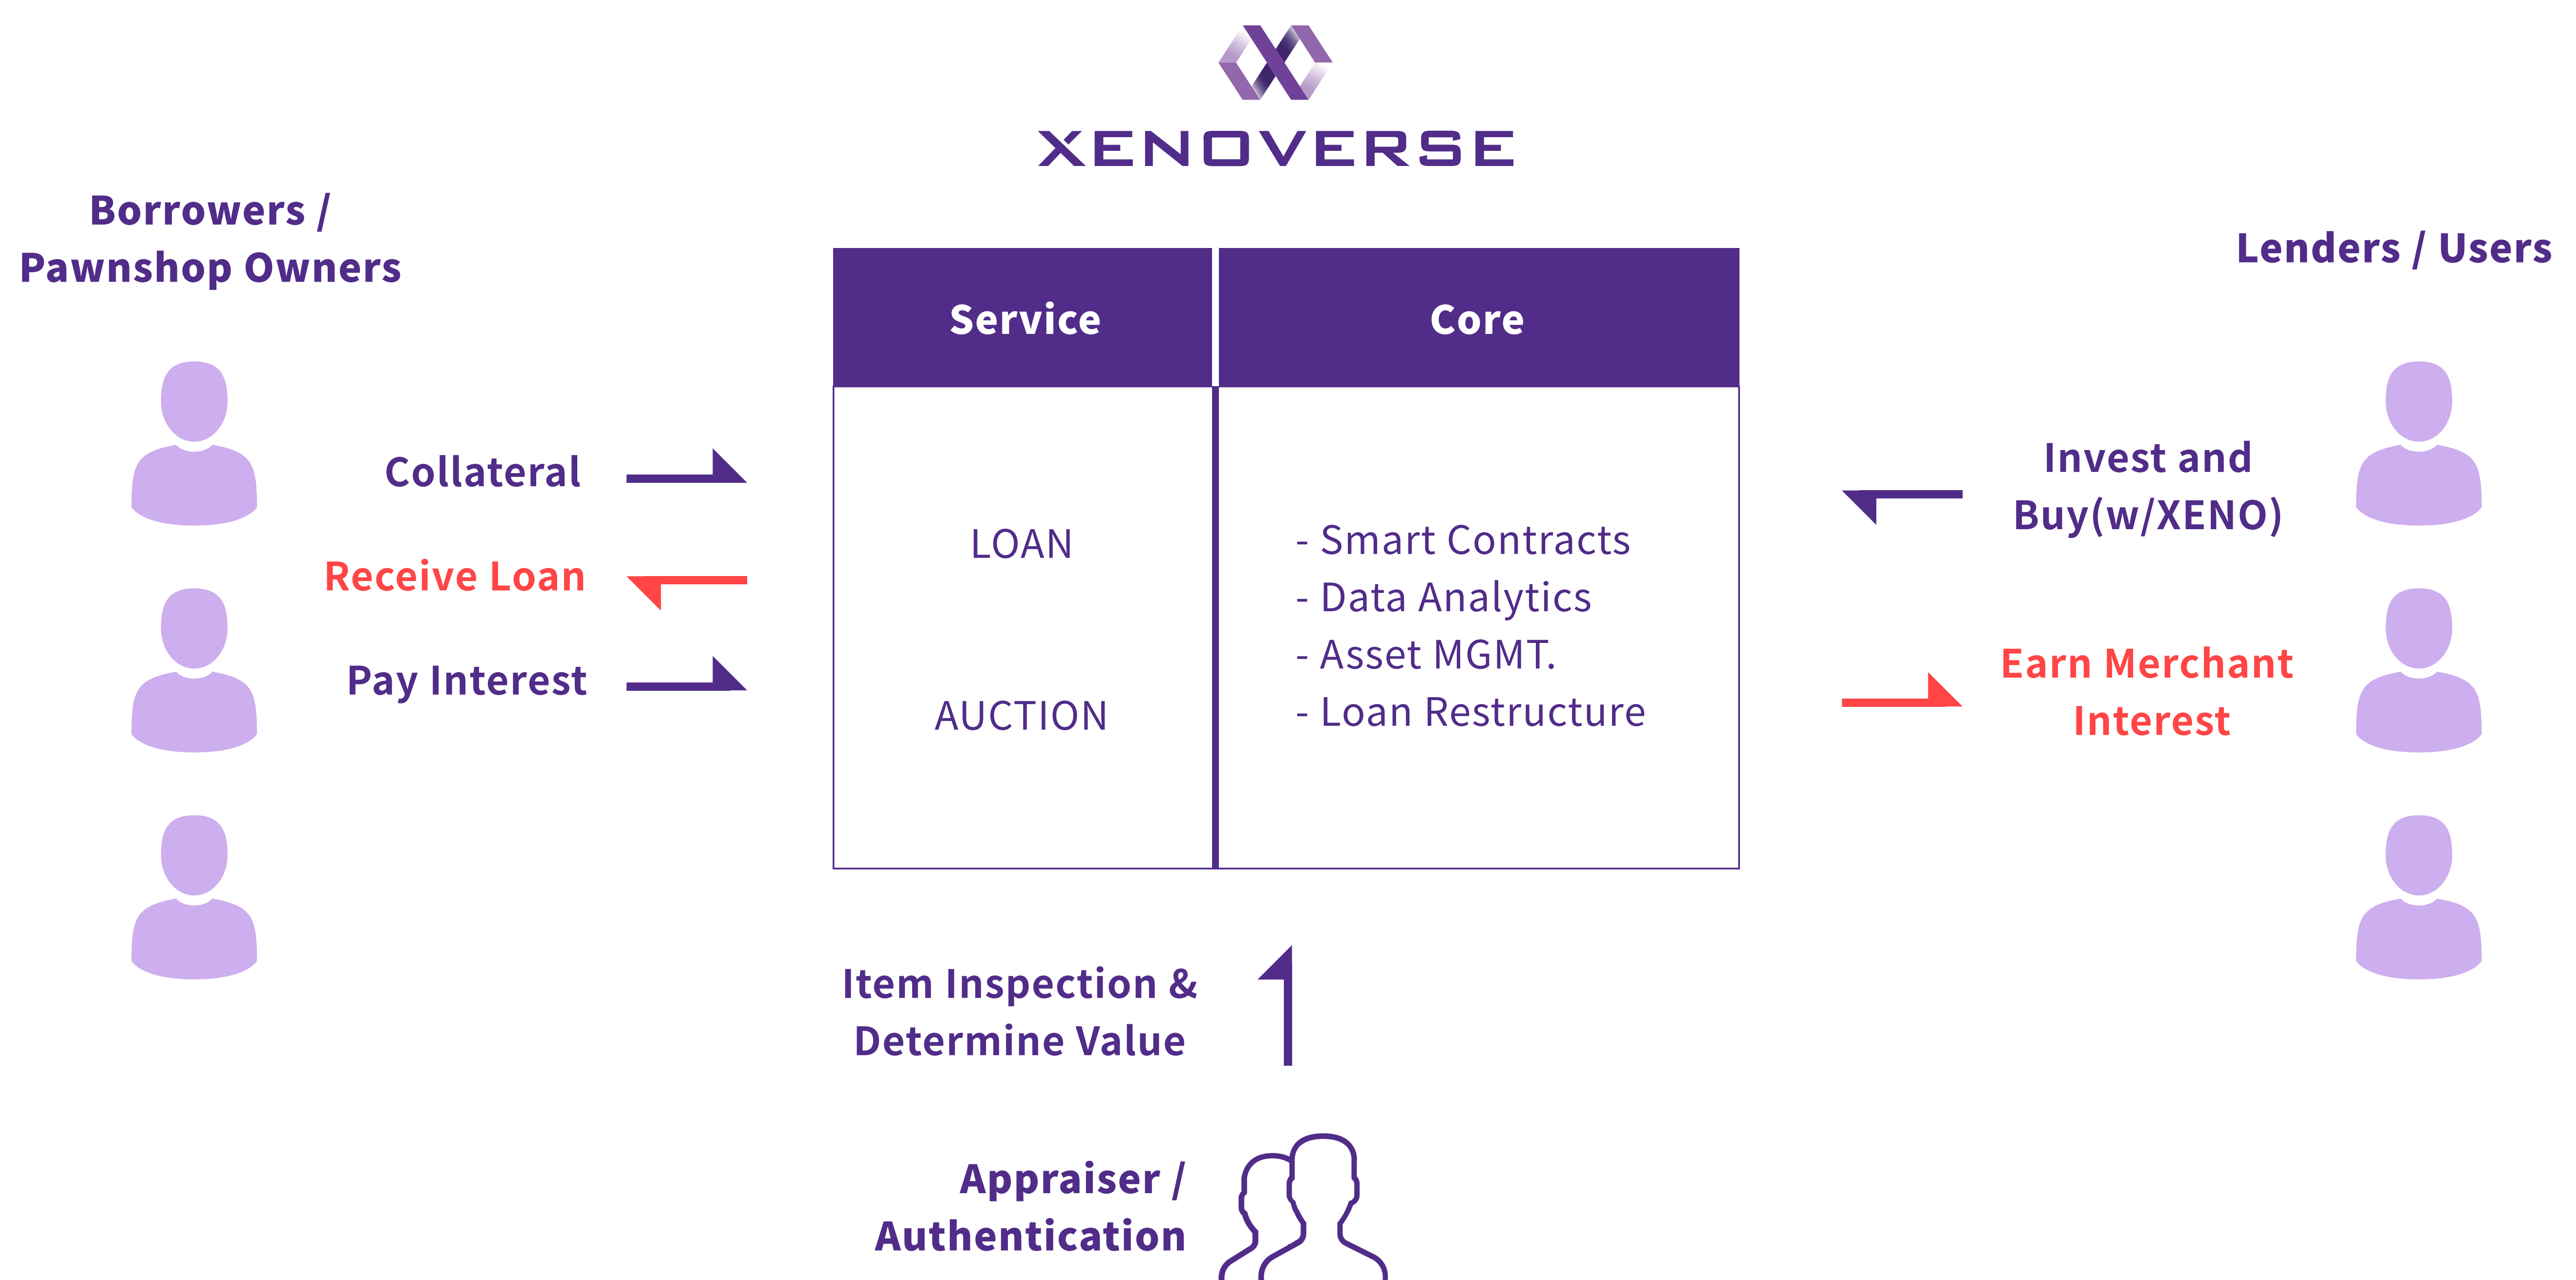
XENOVERSE

Borrowers / Pawnshop Owners

Lenders / Users

| Service | Core |
|---|---|
| LOAN<br>AUCTION | - Smart Contracts<br>- Data Analytics<br>- Asset MGMT.<br>- Loan Restructure |

Collateral

Receive Loan

Pay Interest

Invest and Buy(w/XENO)

Earn Merchant Interest

Item Inspection & Determine Value

Appraiser / Authentication